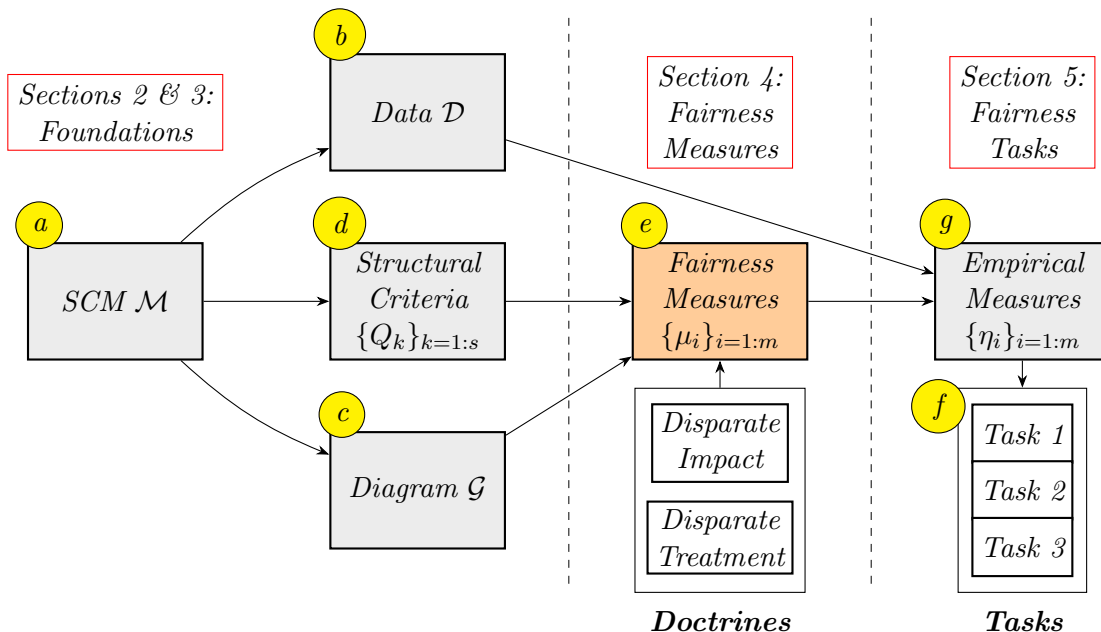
Sections 2 & 3: Foundations

b

Data $\mathcal{D}$

Section 4: Fairness Measures

Section 5: Fairness Tasks

a

SCM $\mathcal{M}$

d

Structural Criteria $\{Q_k\}_{k=1:s}$

e

Fairness Measures $\{\mu_i\}_{i=1:m}$

g

Empirical Measures $\{\eta_i\}_{i=1:m}$

c

Diagram $\mathcal{G}$

Disparate Impact

Disparate Treatment

f

Task 1

Task 2

Task 3

Doctrines

Tasks